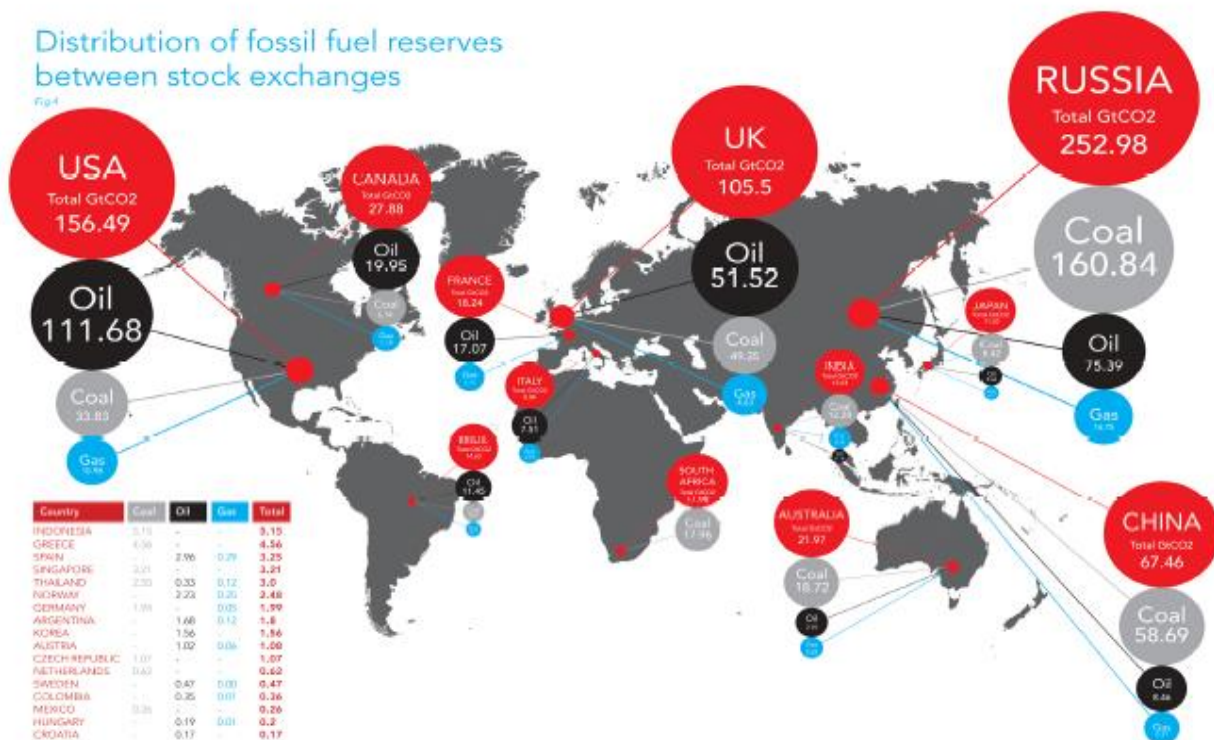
Distribution of fossil fuel reserves between stock exchanges

Fig 4

USA
Total GtCO2
156.49

Oil
111.68

Coal
33.83

Gas
10.98

CANADA
Total GtCO2
27.88

Oil
19.95

Coal
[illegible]

Gas
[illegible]

FRANCE
Total GtCO2
18.24

Oil
17.07

Gas
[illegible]

UK
Total GtCO2
105.5

Oil
51.52

Coal
49.35

Gas
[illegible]

ITALY
Total GtCO2
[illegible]

Oil
7.81

Gas
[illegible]

BRAZIL
Total GtCO2
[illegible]

Oil
11.45

Gas
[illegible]

SOUTH AFRICA
Total GtCO2
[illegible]

Coal
17.96

RUSSIA
Total GtCO2
252.98

Coal
160.84

Oil
75.39

Gas
16.75

JAPAN
Total GtCO2
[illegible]

Coal
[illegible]

Oil
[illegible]

Gas
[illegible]

INDIA
Total GtCO2
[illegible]

Coal
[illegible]

Gas
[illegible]

AUSTRALIA
Total GtCO2
21.97

Coal
18.72

Oil
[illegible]

Gas
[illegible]

CHINA
Total GtCO2
67.46

Coal
58.69

Oil
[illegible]

Gas
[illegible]

| Country | Coal | Oil | Gas | Total |
|---|---|---|---|---|
| INDONESIA | 3.15 | - | - | 3.15 |
| GREECE | 4.56 | - | - | 4.56 |
| SPAIN | - | 2.96 | 0.29 | 3.25 |
| SINGAPORE | 3.21 | - | - | 3.21 |
| THAILAND | 2.55 | 0.33 | 0.12 | 3.0 |
| NORWAY | - | 2.23 | 0.20 | 2.48 |
| GERMANY | 1.94 | - | 0.05 | 1.99 |
| ARGENTINA | - | 1.68 | 0.12 | 1.8 |
| KOREA | - | 1.56 | - | 1.56 |
| AUSTRIA | - | 1.02 | 0.06 | 1.08 |
| CZECH REPUBLIC | 1.07 | - | - | 1.07 |
| NETHERLANDS | 0.62 | - | - | 0.62 |
| SWEDEN | - | 0.47 | 0.00 | 0.47 |
| COLOMBIA | - | 0.35 | 0.01 | 0.36 |
| MEXICO | 0.26 | - | - | 0.26 |
| HUNGARY | - | 0.19 | 0.01 | 0.2 |
| CROATIA | - | 0.17 | - | 0.17 |